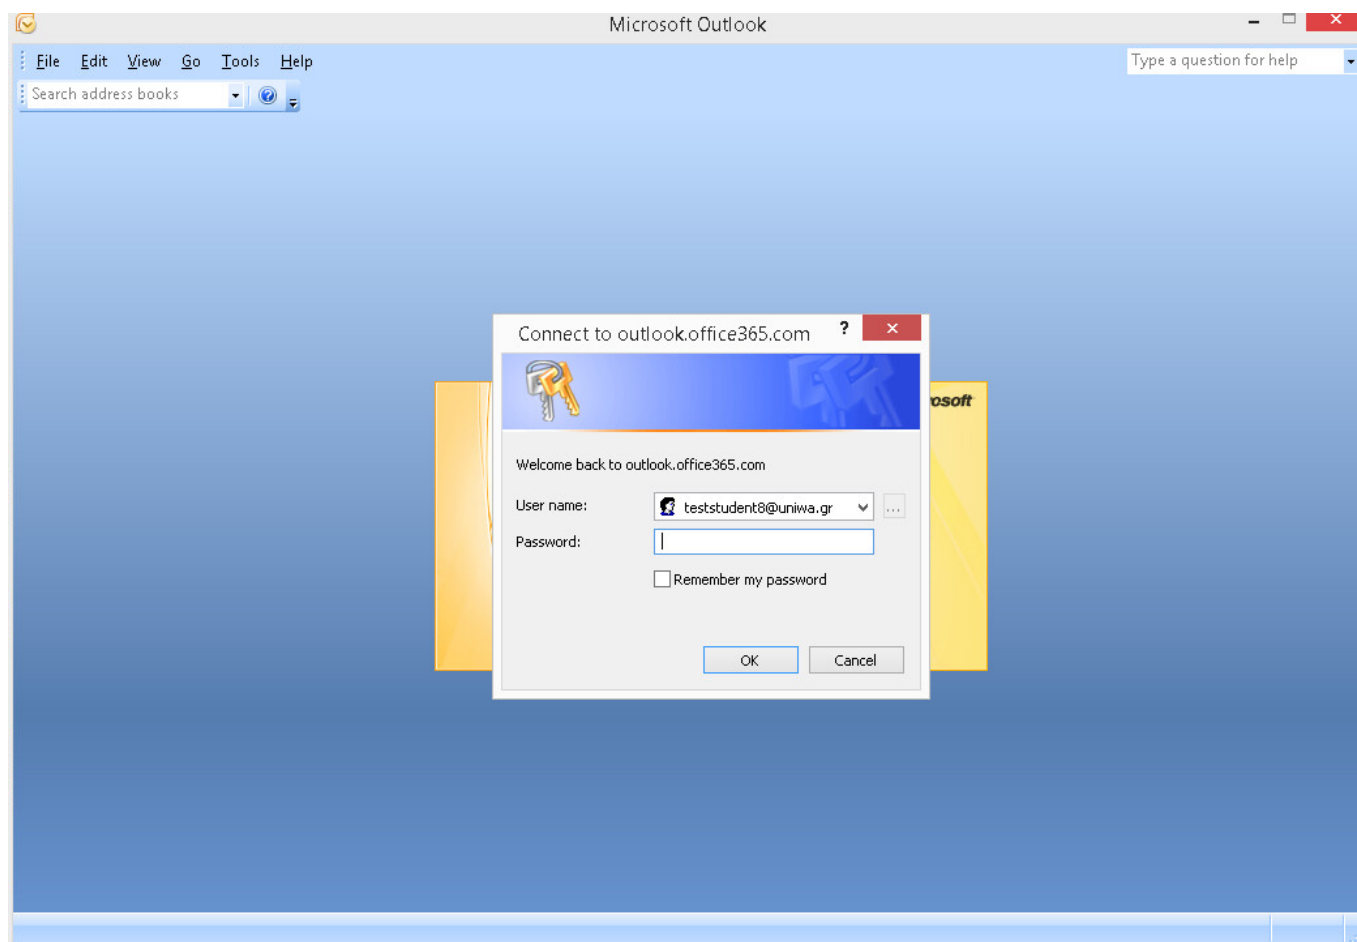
Microsoft Outlook

File Edit View Go Tools Help

Type a question for help

Search address books

Connect to outlook.office365.com

?

rosoft

Welcome back to outlook.office365.com

User name: teststudent8@uniwa.gr

Password:

Remember my password

OK

Cancel